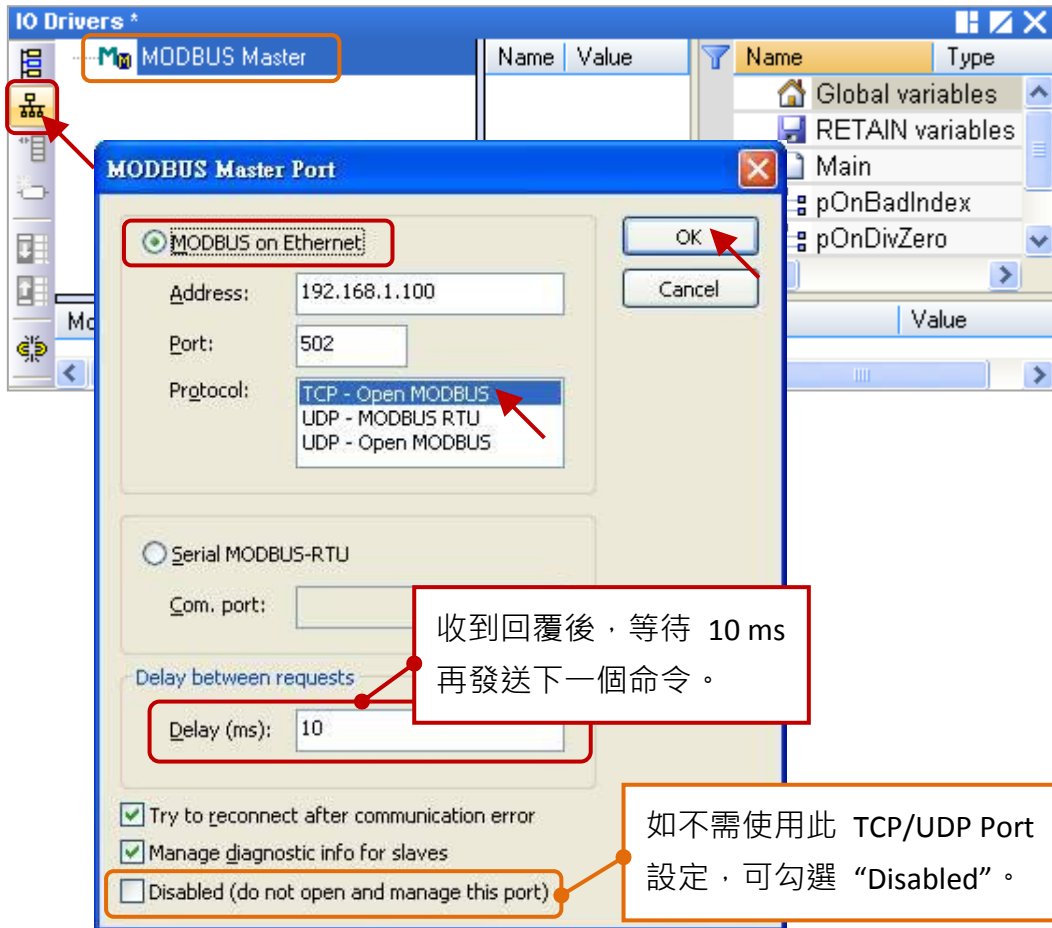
IO Drivers *

MODBUS Master

Name | Value

Name | Type

Global variables
RETAIN variables
Main
pOnBadIndex
pOnDivZero

Mo

Value

MODBUS Master Port

MODBUS on Ethernet

Address: 192.168.1.100

Port: 502

Protocol:
TCP - Open MODBUS
UDP - MODBUS RTU
UDP - Open MODBUS

OK

Cancel

Serial MODBUS-RTU

Com. port:

收到回覆後，等待 10 ms 再發送下一個命令。

Delay between requests

Delay (ms): 10

Try to reconnect after communication error

Manage diagnostic info for slaves

Disabled (do not open and manage this port)

如不需使用此 TCP/UDP Port 設定，可勾選 “Disabled”。